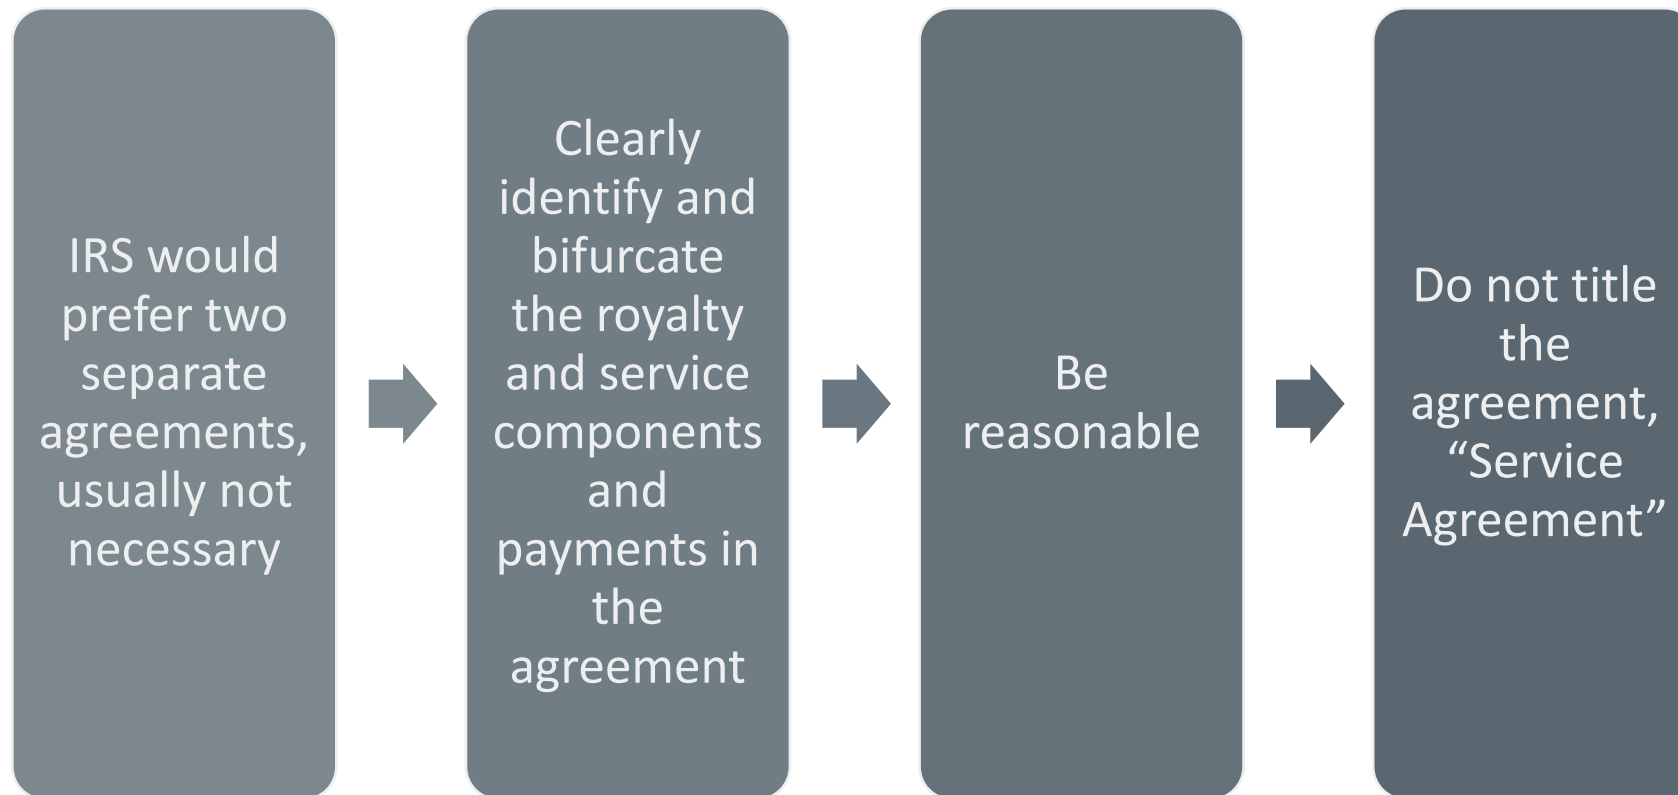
IRS would prefer two separate agreements, usually not necessary

Clearly identify and bifurcate the royalty and service components and payments in the agreement

Be reasonable

Do not title the agreement, “Service Agreement”